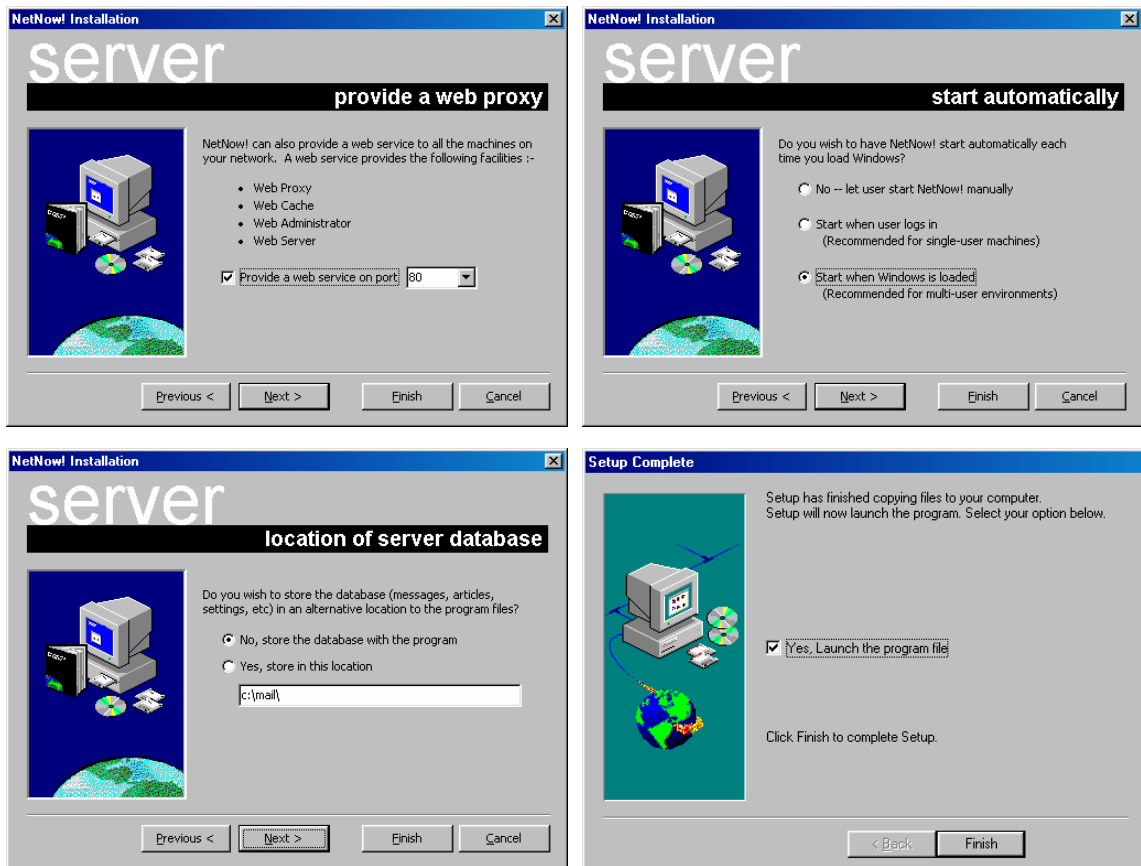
NetNow! Installation

server

provide a web proxy

NetNow! can also provide a web service to all the machines on your network. A web service provides the following facilities :-

- Web Proxy
- Web Cache
- Web Administrator
- Web Server

Provide a web service on port 80

Previous < Next > Finish Cancel

NetNow! Installation

server

start automatically

Do you wish to have NetNow! start automatically each time you load Windows?

No -- let user start NetNow! manually

Start when user logs in (Recommended for single-user machines)

Start when Windows is loaded (Recommended for multi-user environments)

Previous < Next > Finish Cancel

NetNow! Installation

server

location of server database

Do you wish to store the database (messages, articles, settings, etc) in an alternative location to the program files?

No, store the database with the program

Yes, store in this location

c:\mail\

Previous < Next > Finish Cancel

Setup Complete

Setup has finished copying files to your computer. Setup will now launch the program. Select your option below.

Yes, Launch the program file

Click Finish to complete Setup.

< Back Finish